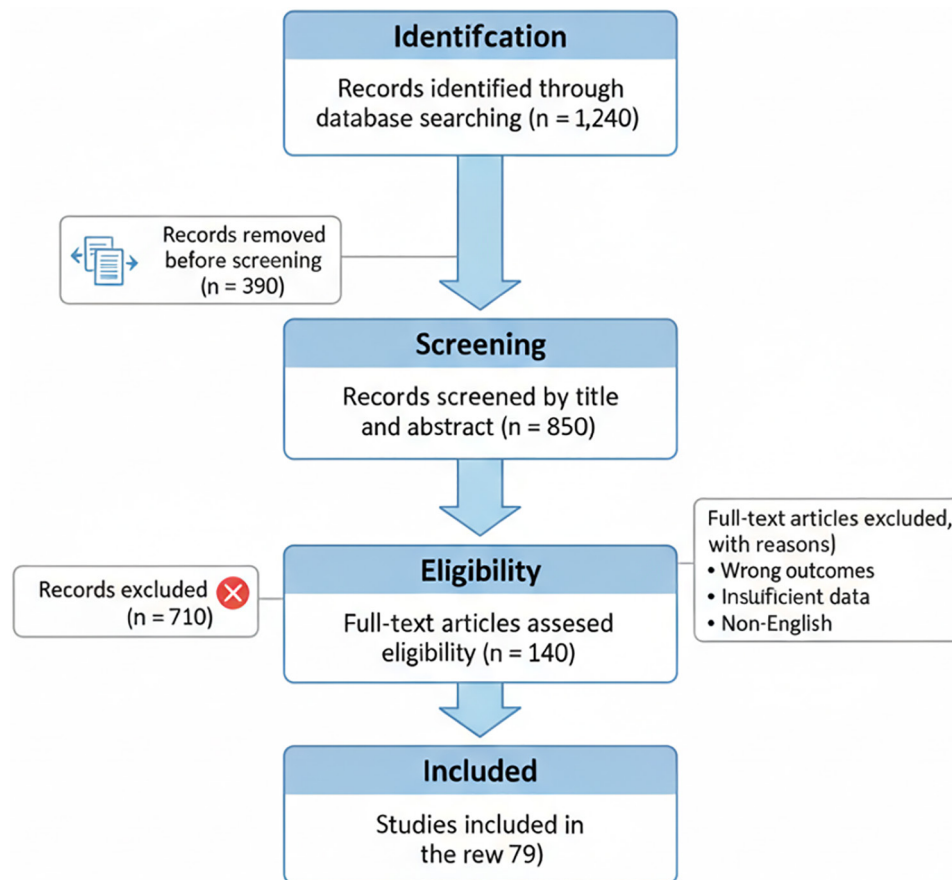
Identifcation

Records identified through database searching (n = 1,240)

Records removed before screening (n = 390)

Screening

Records screened by title and abstract (n = 850)

Full-text articles excluded, with reasons)
• Wrong outcomes
• Insuficient data
• Non-English

Records excluded (n = 710)

Eligibility

Full-text articles assesed eligibility (n = 140)

Included

Studies included in the rew 79)